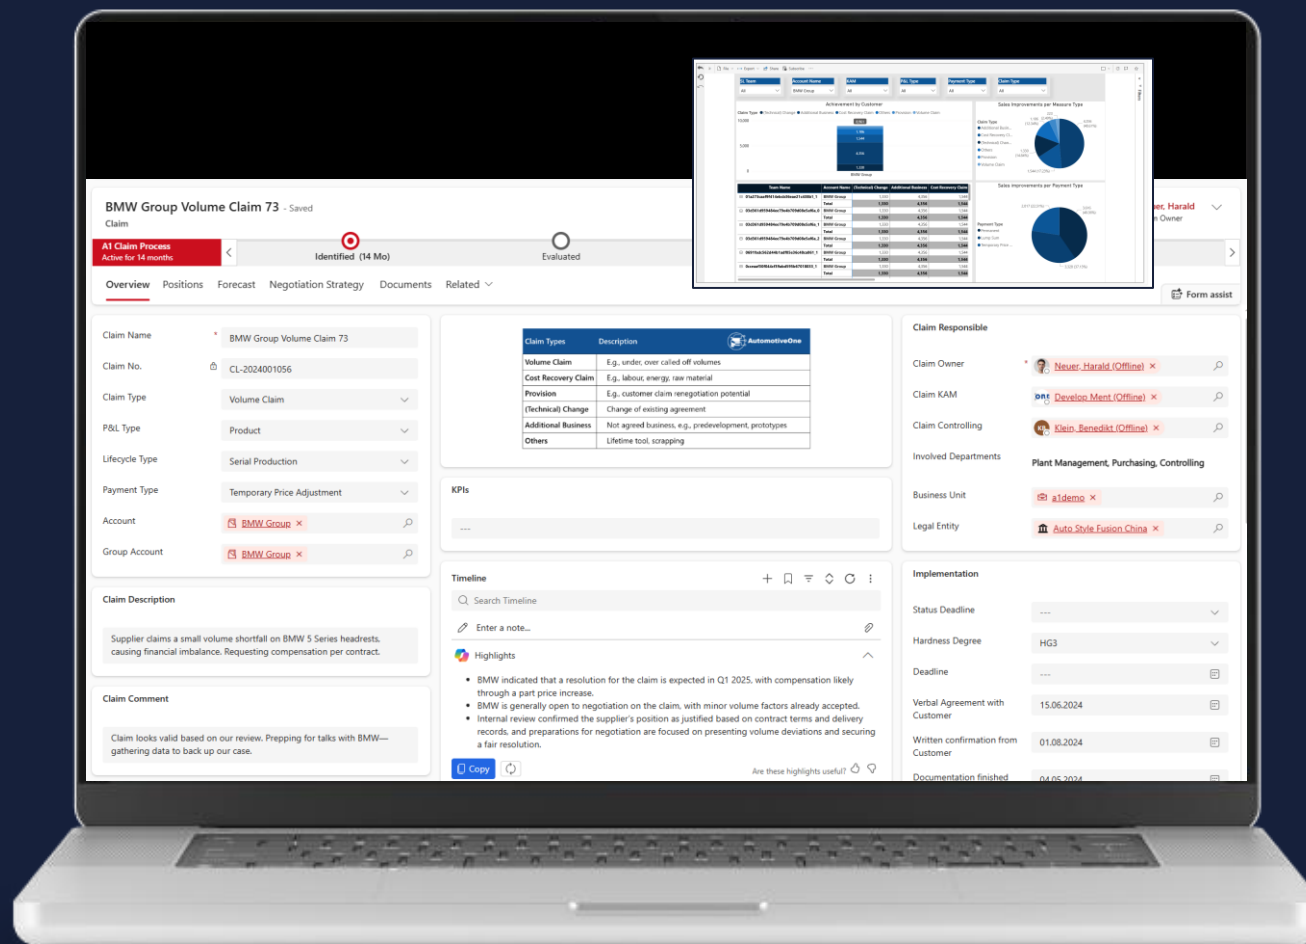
BMW Group Volume Claim 73 - Saved
Claim

A1 Claim Process
Active for 14 months

Identified (14 Mo)

Evaluated

er, Harald
Owner

Overview Positions Forecast Negotiation Strategy Documents Related

Form assist

Claim Name * BMW Group Volume Claim 73
Claim No. CL-2024001056
Claim Type Volume Claim
P&L Type Product
Lifecycle Type Serial Production
Payment Type Temporary Price Adjustment
Account BMW Group
Group Account BMW Group

| Claim Types | Description |
|---|---|
| Volume Claim | E.g., under, over called off volumes |
| Cost Recovery Claim | E.g., labour, energy, raw material |
| Provision | E.g., customer claim renegotiation potential |
| (Technical) Change | Change of existing agreement |
| Additional Business | Not agreed business, e.g., predevelopment, prototypes |
| Others | Lifetime tool, scrapping |

AutomotiveOne

KPIs
---

Claim Responsible
Claim Owner * Neuer, Harald (Offline)
Claim KAM Develop Ment (Offline)
Claim Controlling Klein, Benedikt (Offline)
Involved Departments Plant Management, Purchasing, Controlling
Business Unit a1demo
Legal Entity Auto Style Fusion China

Claim Description
Supplier claims a small volume shortfall on BMW 5 Series headrests, causing financial imbalance. Requesting compensation per contract.

Claim Comment
Claim looks valid based on our review. Prepping for talks with BMW—gathering data to back up our case.

Timeline
Search Timeline
Enter a note...
Highlights
• BMW indicated that a resolution for the claim is expected in Q1 2025, with compensation likely through a part price increase.
• BMW is generally open to negotiation on the claim, with minor volume factors already accepted.
• Internal review confirmed the supplier's position as justified based on contract terms and delivery records, and preparations for negotiation are focused on presenting volume deviations and securing a fair resolution.
Copy
Are these highlights useful?

Implementation
Status Deadline ---
Hardness Degree HG3
Deadline ---
Verbal Agreement with Customer 15.06.2024
Written confirmation from Customer 01.08.2024
Documentation finished 04.05.2024

Achievement by Customer
Sales improvements per Measure Type
Sales improvements per Payment Type
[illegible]